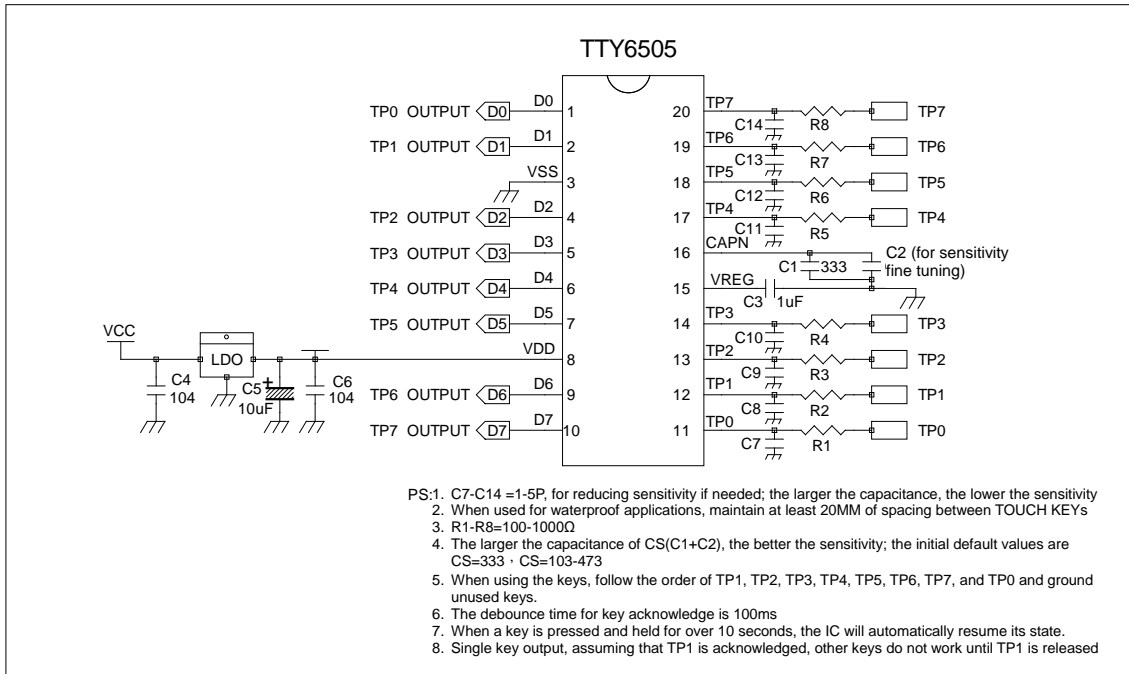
TTY6505

TP0 OUTPUT D0 D0 1
TP1 OUTPUT D1 D1 2
VSS 3
TP2 OUTPUT D2 D2 4
TP3 OUTPUT D3 D3 5
TP4 OUTPUT D4 D4 6
TP5 OUTPUT D5 D5 7
VDD 8
TP6 OUTPUT D6 D6 9
TP7 OUTPUT D7 D7 10

20 TP7 C14 R8 TP7
19 TP6 C13 R7 TP6
18 TP5 C12 R6 TP5
17 TP4 C11 R5 TP4
16 CAPN C1 333 C2 (for sensitivity fine tuning)
15 VREG C3 1uF
14 TP3 C10 R4 TP3
13 TP2 C9 R3 TP2
12 TP1 C8 R2 TP1
11 TP0 C7 R1 TP0

VCC
LDO
C4 104
C5 10uF
C6 104

PS:1. C7-C14 =1-5P, for reducing sensitivity if needed; the larger the capacitance, the lower the sensitivity
2. When used for waterproof applications, maintain at least 20MM of spacing between TOUCH KEYs
3. R1-R8=100-1000Ω
4. The larger the capacitance of CS(C1+C2), the better the sensitivity; the initial default values are CS=333，CS=103-473
5. When using the keys, follow the order of TP1, TP2, TP3, TP4, TP5, TP6, TP7, and TP0 and ground unused keys.
6. The debounce time for key acknowledge is 100ms
7. When a key is pressed and held for over 10 seconds, the IC will automatically resume its state.
8. Single key output, assuming that TP1 is acknowledged, other keys do not work until TP1 is released